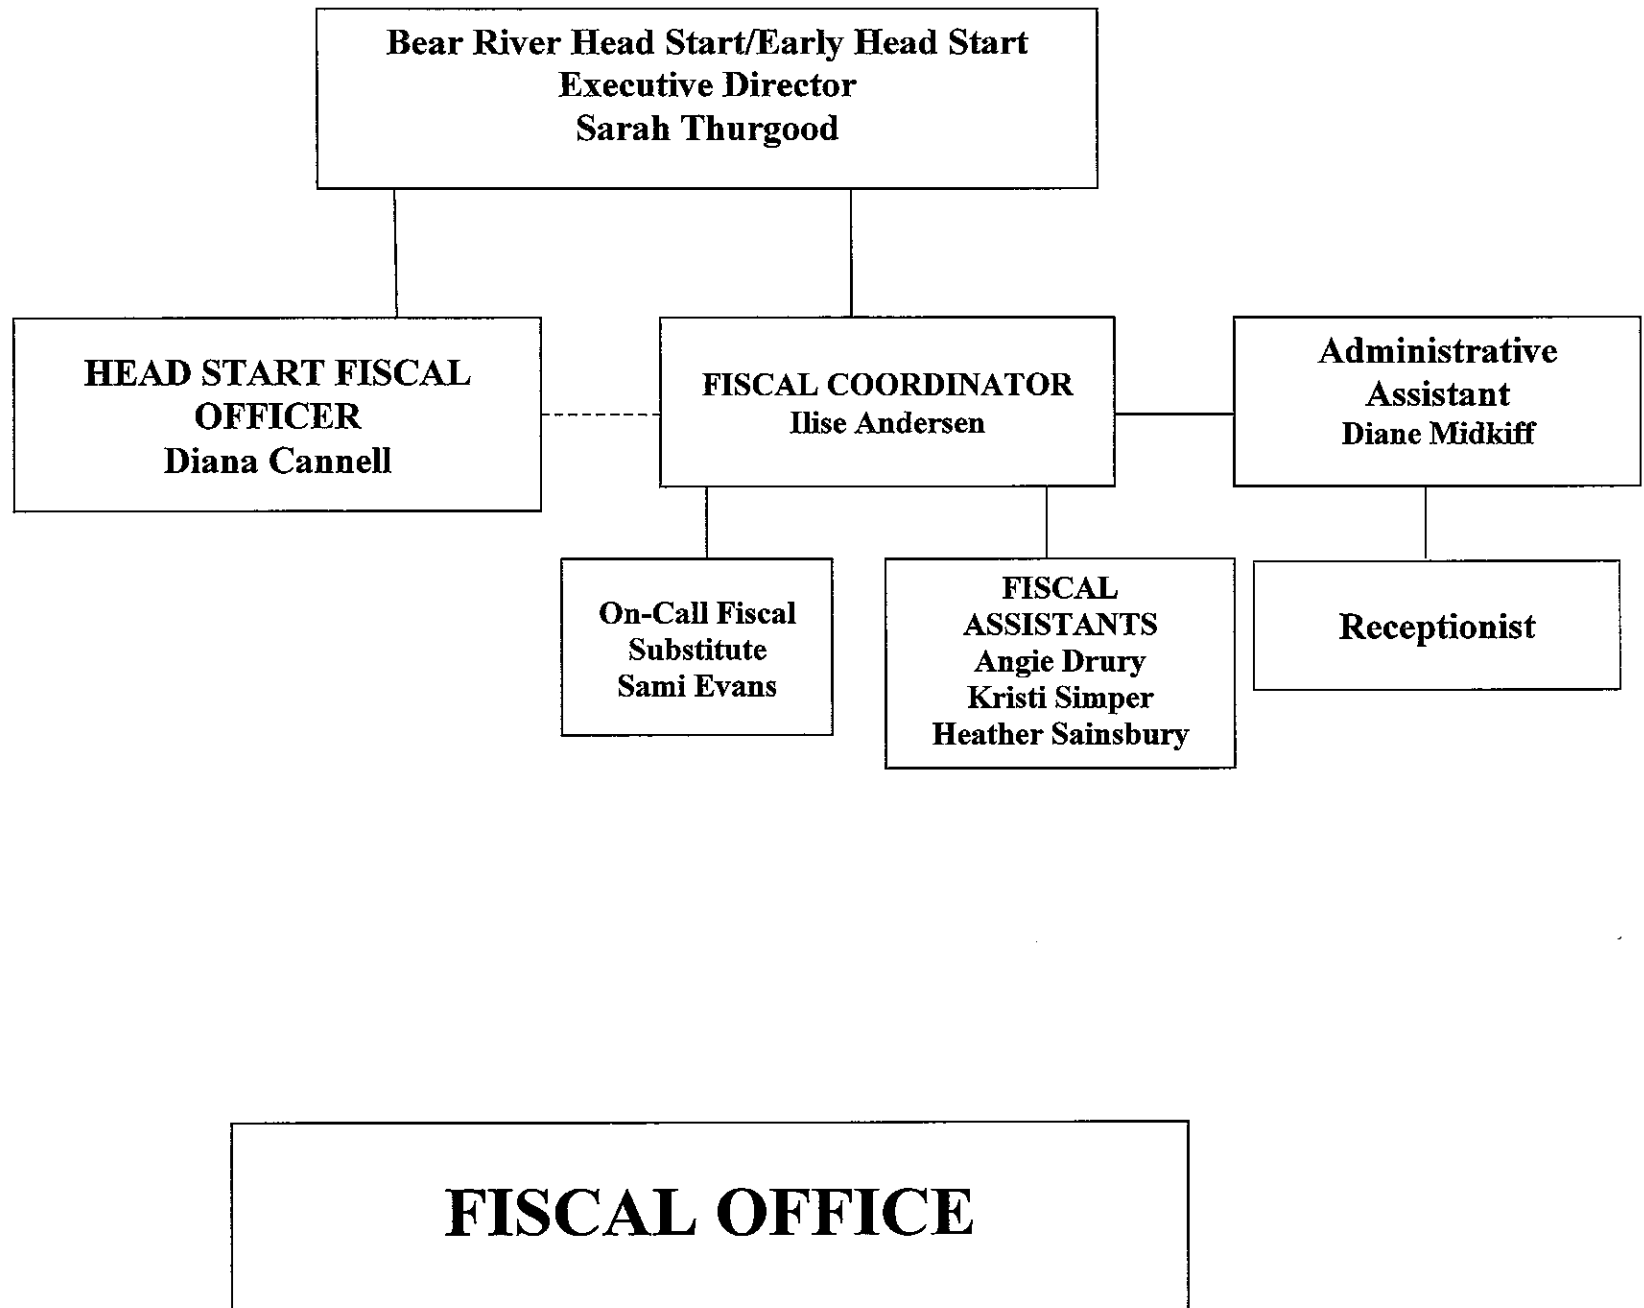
Bear River Head Start/Early Head Start
Executive Director
Sarah Thurgood

HEAD START FISCAL OFFICER
Diana Cannell

FISCAL COORDINATOR
Ilise Andersen

Administrative Assistant
Diane Midkiff

On-Call Fiscal Substitute
Sami Evans

FISCAL ASSISTANTS
Angie Drury
Kristi Simper
Heather Sainsbury

Receptionist

FISCAL OFFICE